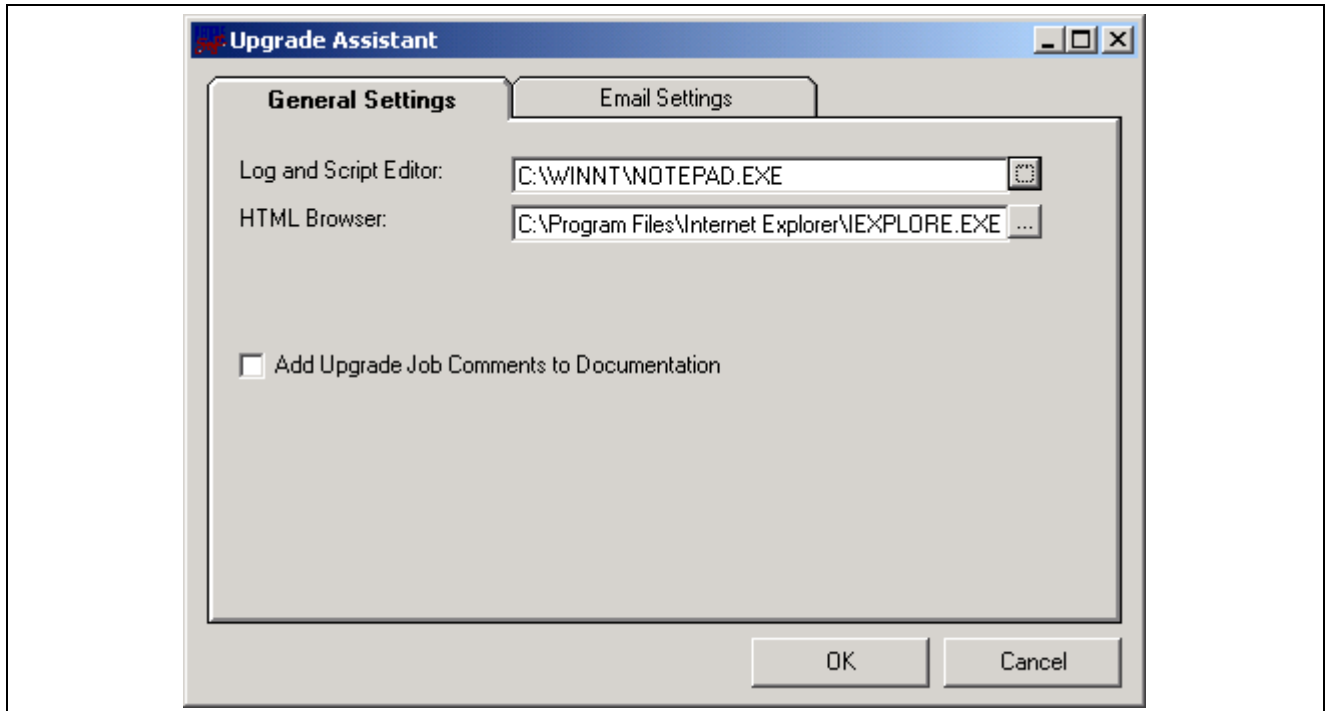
Upgrade Assistant

General Settings

Email Settings

Log and Script Editor:
C:\WINNT\NOTEPAD.EXE

HTML Browser:
C:\Program Files\Internet Explorer\IEXPLORE.EXE
...

Add Upgrade Job Comments to Documentation

OK
Cancel